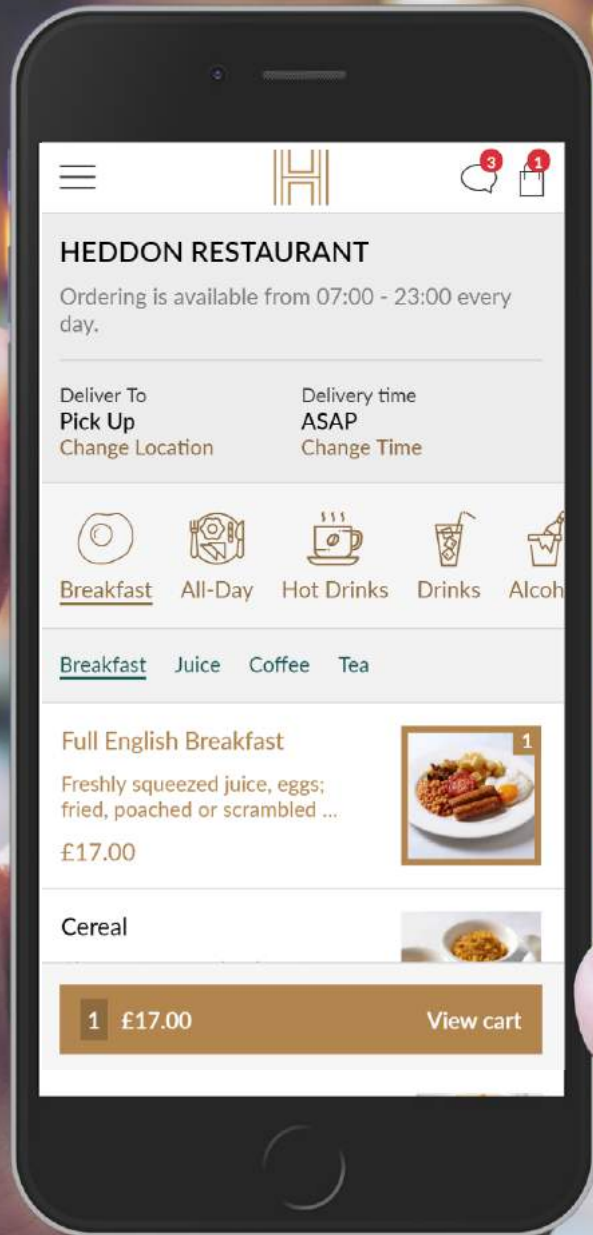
3 1

HEDDON RESTAURANT

Ordering is available from 07:00 - 23:00 every day.

Deliver To
Pick Up
Change Location

Delivery time
ASAP
Change Time

Breakfast All-Day Hot Drinks Drinks Alcoh

Breakfast Juice Coffee Tea

Full English Breakfast
Freshly squeezed juice, eggs; fried, poached or scrambled ...
£17.00

1

Cereal

1 £17.00 View cart